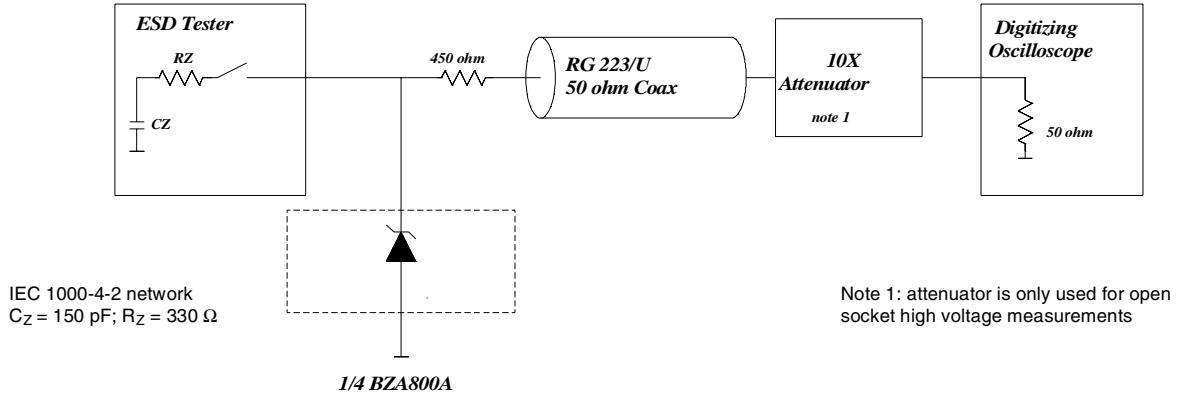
ESD Tester

RZ

CZ

450 ohm

RG 223/U
50 ohm Coax

10X
Attenuator

note 1

Digitizing
Oscilloscope

50 ohm

1/4 BZA800A

IEC 1000-4-2 network
$C_Z$ = 150 pF; $R_Z$ = 330 Ω

Note 1: attenuator is only used for open socket high voltage measurements